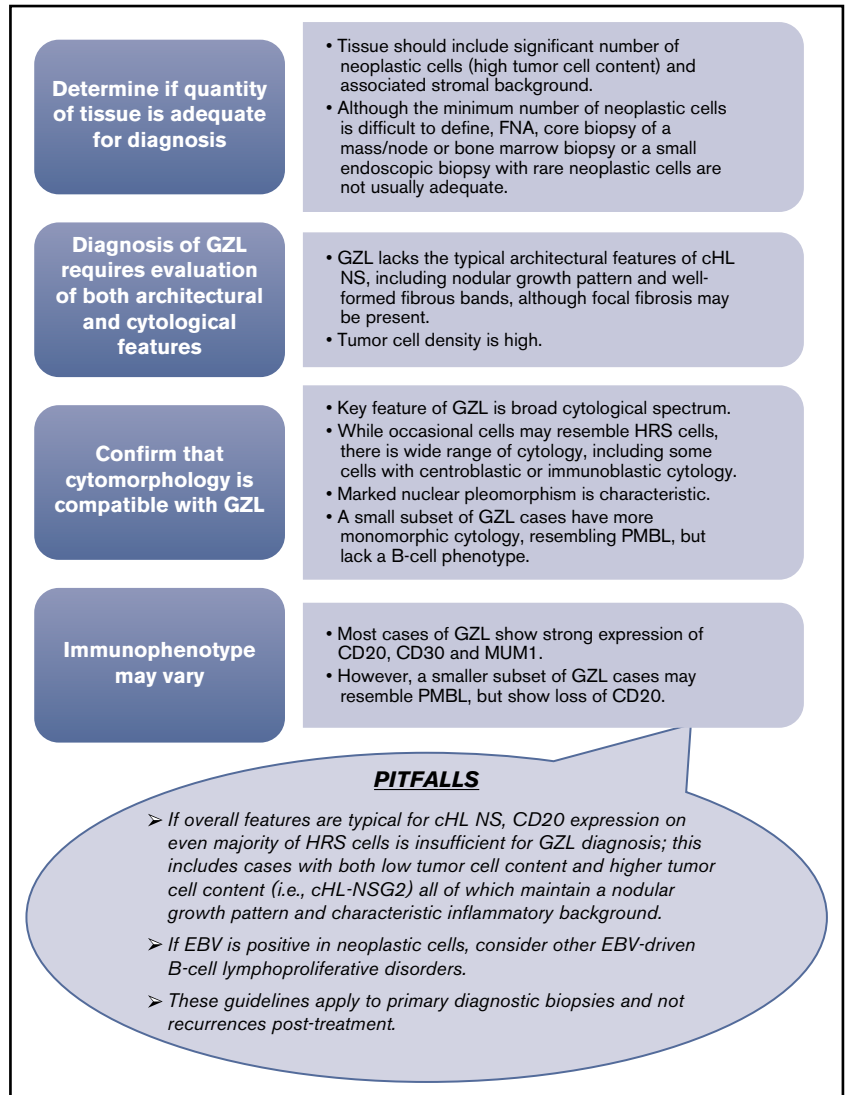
Determine if quantity of tissue is adequate for diagnosis

• Tissue should include significant number of neoplastic cells (high tumor cell content) and associated stromal background.
• Although the minimum number of neoplastic cells is difficult to define, FNA, core biopsy of a mass/node or bone marrow biopsy or a small endoscopic biopsy with rare neoplastic cells are not usually adequate.

Diagnosis of GZL requires evaluation of both architectural and cytological features

• GZL lacks the typical architectural features of cHL NS, including nodular growth pattern and well-formed fibrous bands, although focal fibrosis may be present.
• Tumor cell density is high.

Confirm that cytomorphology is compatible with GZL

• Key feature of GZL is broad cytological spectrum.
• While occasional cells may resemble HRS cells, there is wide range of cytology, including some cells with centroblastic or immunoblastic cytology.
• Marked nuclear pleomorphism is characteristic.
• A small subset of GZL cases have more monomorphic cytology, resembling PMBL, but lack a B-cell phenotype.

Immunophenotype may vary

• Most cases of GZL show strong expression of CD20, CD30 and MUM1.
• However, a smaller subset of GZL cases may resemble PMBL, but show loss of CD20.

PITFALLS

➢ If overall features are typical for cHL NS, CD20 expression on even majority of HRS cells is insufficient for GZL diagnosis; this includes cases with both low tumor cell content and higher tumor cell content (i.e., cHL-NSG2) all of which maintain a nodular growth pattern and characteristic inflammatory background.
➢ If EBV is positive in neoplastic cells, consider other EBV-driven B-cell lymphoproliferative disorders.
➢ These guidelines apply to primary diagnostic biopsies and not recurrences post-treatment.